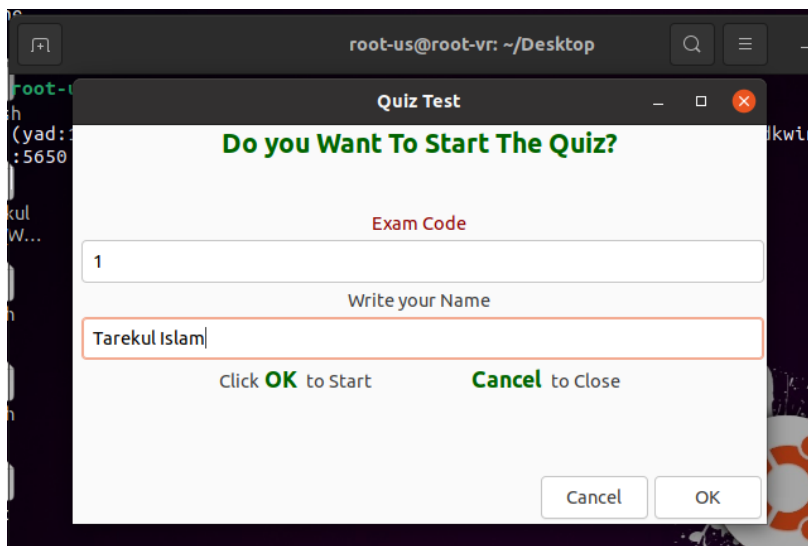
root-us@root-vr: ~/Desktop

root-u
sh
(yad:1
:5650
kul
W...
h
h
h
dkwi

Quiz Test

Do you Want To Start The Quiz?

Exam Code

1

Write your Name

Tarekul Islam

Click OK to Start Cancel to Close

Cancel OK